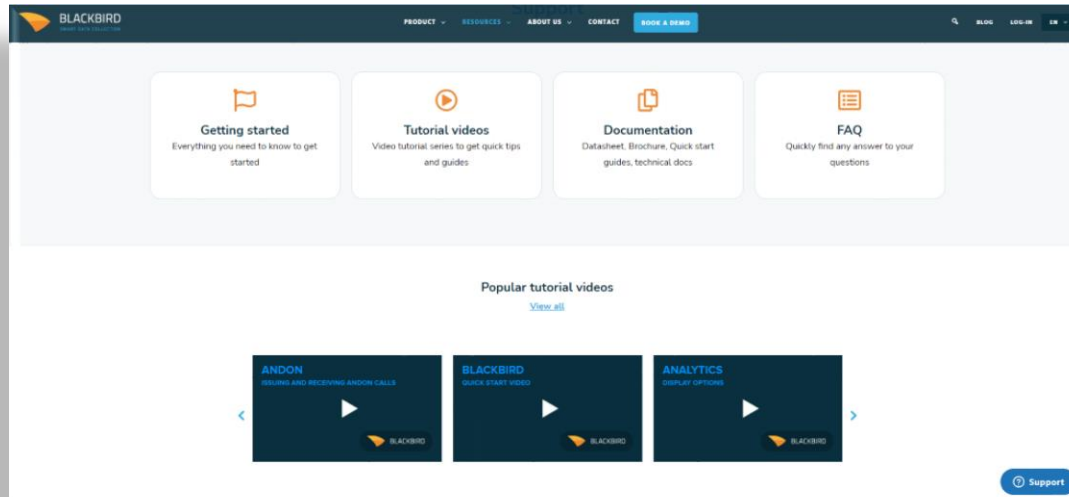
BLACKBIRD
SMART DATA COLLECTION

PRODUCT RESOURCES ABOUT US CONTACT BOOK A DEMO

BLOG LOG-IN EN

Getting started
Everything you need to know to get started

Tutorial videos
Video tutorial series to get quick tips and guides

Documentation
Datasheet, Brochure, Quick start guides, technical docs

FAQ
Quickly find any answer to your questions

Popular tutorial videos
View all

ANDON
ISSUING AND RECEIVING ANDON CALLS
BLACKBIRD

BLACKBIRD
QUICK START VIDEO
BLACKBIRD

ANALYTICS
DISPLAY OPTIONS
BLACKBIRD

Support